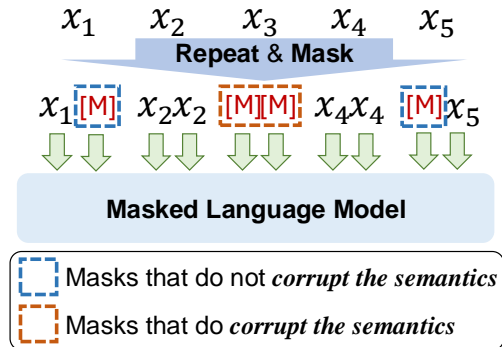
$x_1$ $x_2$ $x_3$ $x_4$ $x_5$

Repeat & Mask

$x_1$ [M] $x_2$ $x_2$ [M][M] $x_4$ $x_4$ [M] $x_5$

Masked Language Model

Masks that do not *corrupt the semantics*

Masks that do *corrupt the semantics*